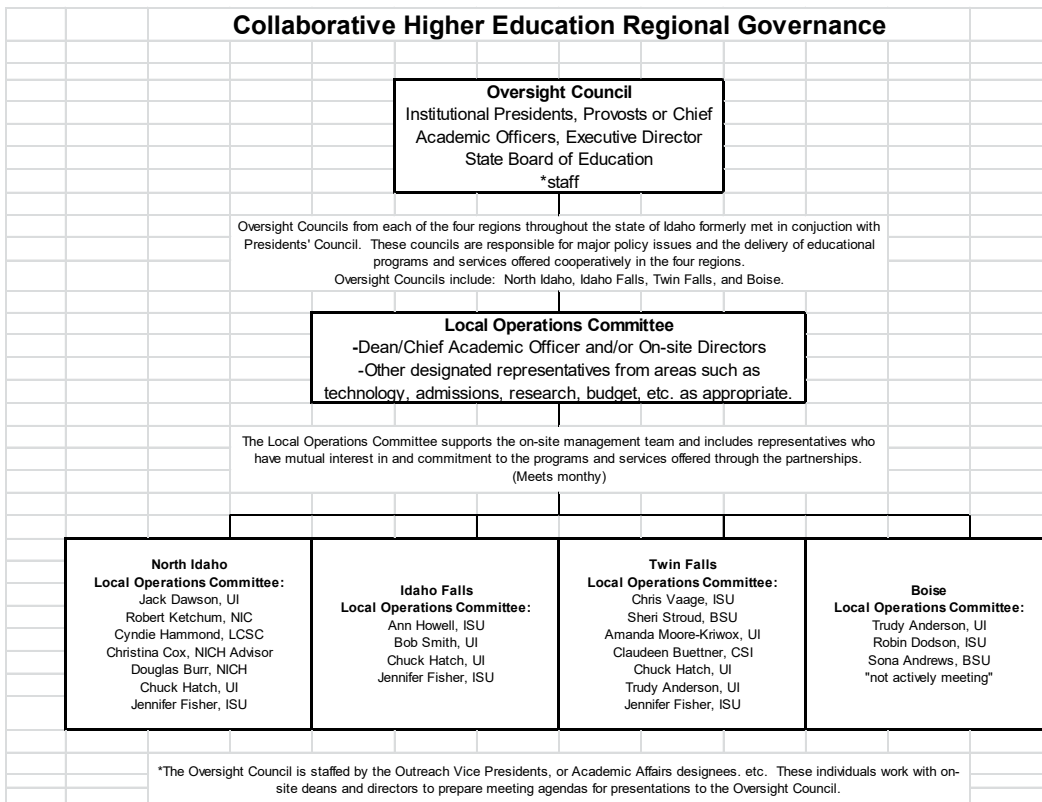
Collaborative Higher Education Regional Governance

Oversight Council
Institutional Presidents, Provosts or Chief Academic Officers, Executive Director State Board of Education
*staff

Oversight Councils from each of the four regions throughout the state of Idaho formerly met in conjuction with Presidents' Council. These councils are responsible for major policy issues and the delivery of educational programs and services offered cooperatively in the four regions.
Oversight Councils include: North Idaho, Idaho Falls, Twin Falls, and Boise.

Local Operations Committee
-Dean/Chief Academic Officer and/or On-site Directors
-Other designated representatives from areas such as technology, admissions, research, budget, etc. as appropriate.

The Local Operations Committee supports the on-site management team and includes representatives who have mutual interest in and commitment to the programs and services offered through the partnerships.
(Meets monthy)

North Idaho
Local Operations Committee:
Jack Dawson, UI
Robert Ketchum, NIC
Cyndie Hammond, LCSC
Christina Cox, NICH Advisor
Douglas Burr, NICH
Chuck Hatch, UI
Jennifer Fisher, ISU

Idaho Falls
Local Operations Committee:
Ann Howell, ISU
Bob Smith, UI
Chuck Hatch, UI
Jennifer Fisher, ISU

Twin Falls
Local Operations Committee:
Chris Vaage, ISU
Sheri Stroud, BSU
Amanda Moore-Kriwox, UI
Claudeen Buettner, CSI
Chuck Hatch, UI
Trudy Anderson, UI
Jennifer Fisher, ISU

Boise
Local Operations Committee:
Trudy Anderson, UI
Robin Dodson, ISU
Sona Andrews, BSU
"not actively meeting"

*The Oversight Council is staffed by the Outreach Vice Presidents, or Academic Affairs designees. etc. These individuals work with on-site deans and directors to prepare meeting agendas for presentations to the Oversight Council.